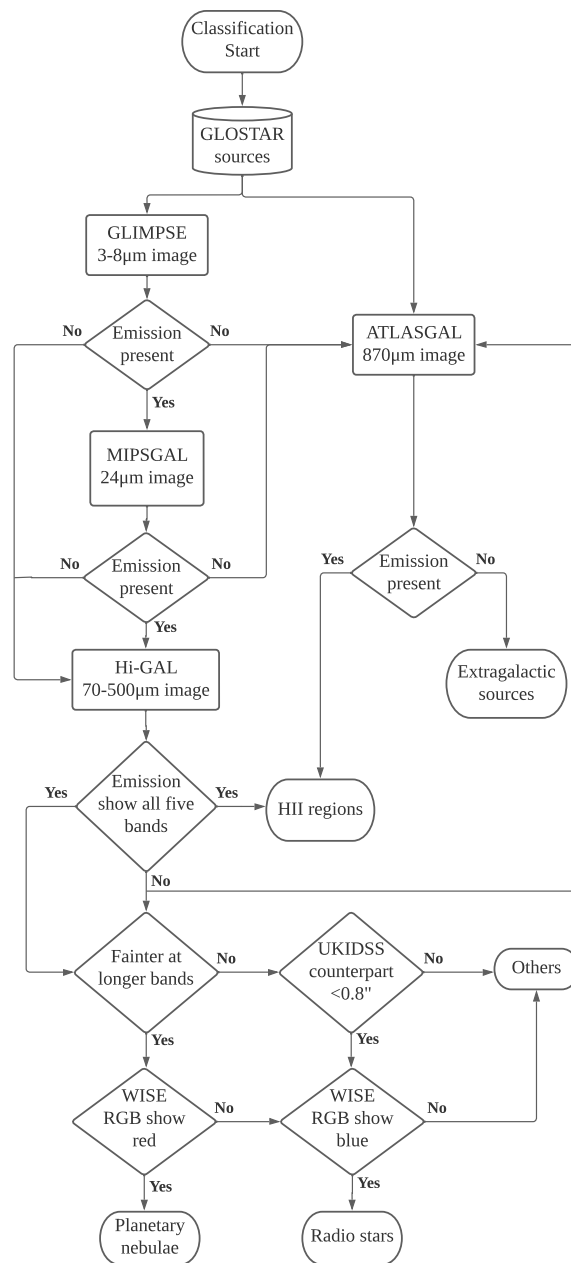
Classification Start

GLOSTAR sources

GLIMPSE 3-8μm image

No

Emission present

No

Yes

ATLASGAL 870μm image

MIPSGAL 24μm image

No

Emission present

No

Yes

Yes

Emission present

No

Hi-GAL 70-500μm image

Extragalactic sources

Yes

Emission show all five bands

Yes

HII regions

No

Fainter at longer bands

No

UKIDSS counterpart <0.8"

No

Others

Yes

Yes

WISE RGB show red

No

WISE RGB show blue

No

Yes

Yes

Planetary nebulae

Radio stars